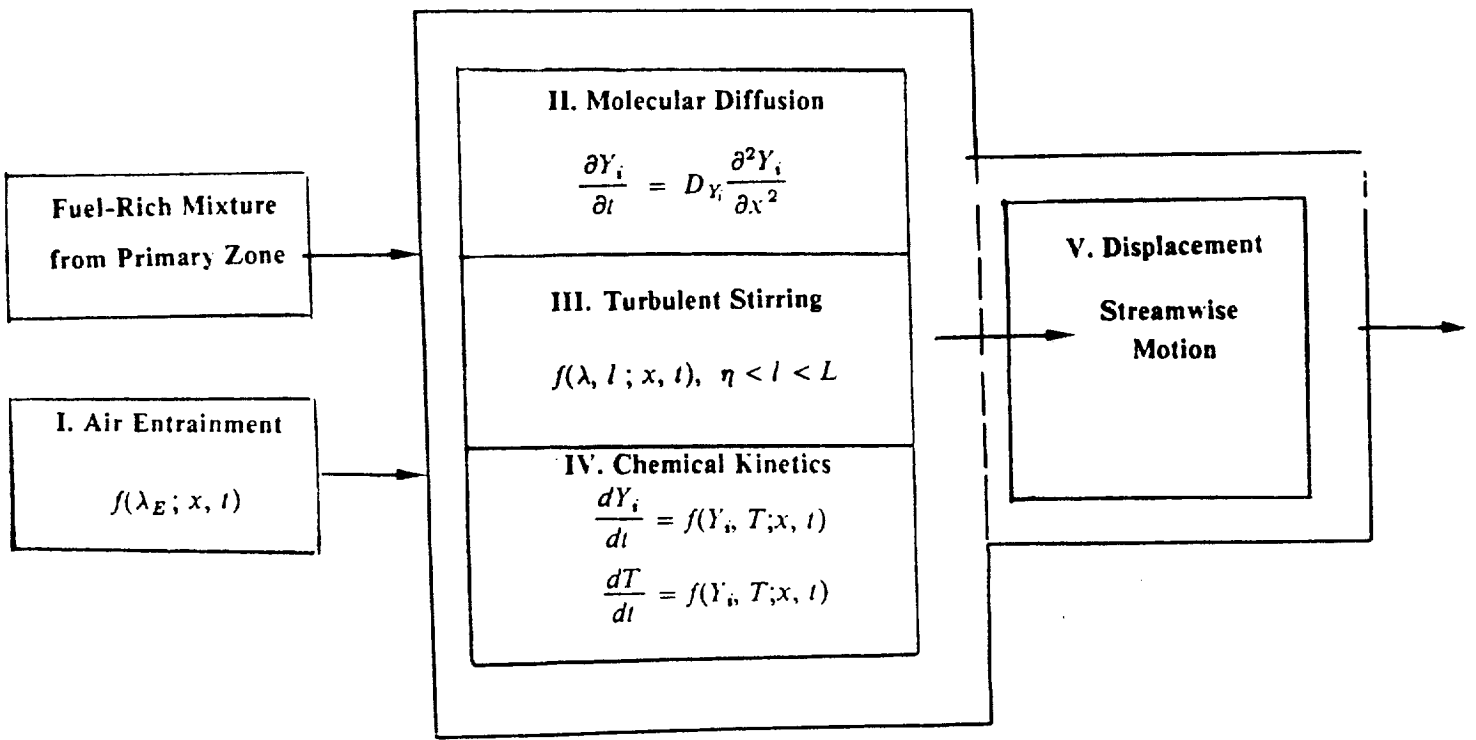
Fuel-Rich Mixture from Primary Zone

I. Air Entrainment

$f(\lambda_E ; x, t)$

II. Molecular Diffusion

$\frac{\partial Y_i}{\partial t} = D_{Y_i} \frac{\partial^2 Y_i}{\partial x^2}$

III. Turbulent Stirring

$f(\lambda, l ; x, t), \quad \eta < l < L$

IV. Chemical Kinetics

$\frac{dY_i}{dt} = f(Y_i, T; x, t)$

$\frac{dT}{dt} = f(Y_i, T; x, t)$

V. Displacement

Streamwise Motion